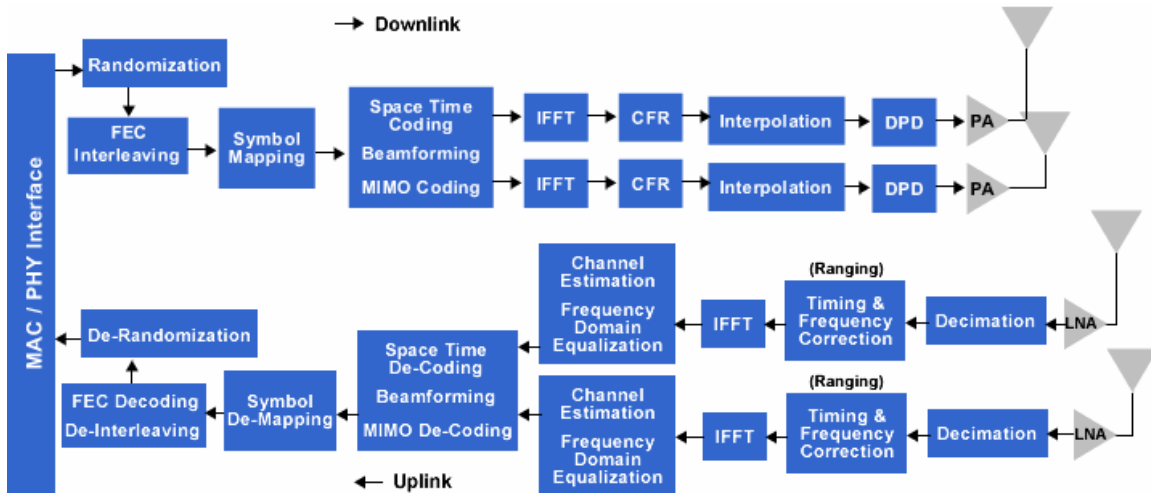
→ Downlink

MAC / PHY Interface

Randomization

FEC Interleaving

Symbol Mapping

Space Time Coding
Beamforming
MIMO Coding

IFFT

CFR

Interpolation

DPD

PA

IFFT

CFR

Interpolation

DPD

PA

Channel Estimation
Frequency Domain Equalization

(Ranging)

IFFT

Timing & Frequency Correction

Decimation

LNA

De-Randomization

Space Time De-Coding
Beamforming
MIMO De-Coding

FEC Decoding
De-Interleaving

Symbol De-Mapping

Channel Estimation
Frequency Domain Equalization

(Ranging)

IFFT

Timing & Frequency Correction

Decimation

LNA

← Uplink